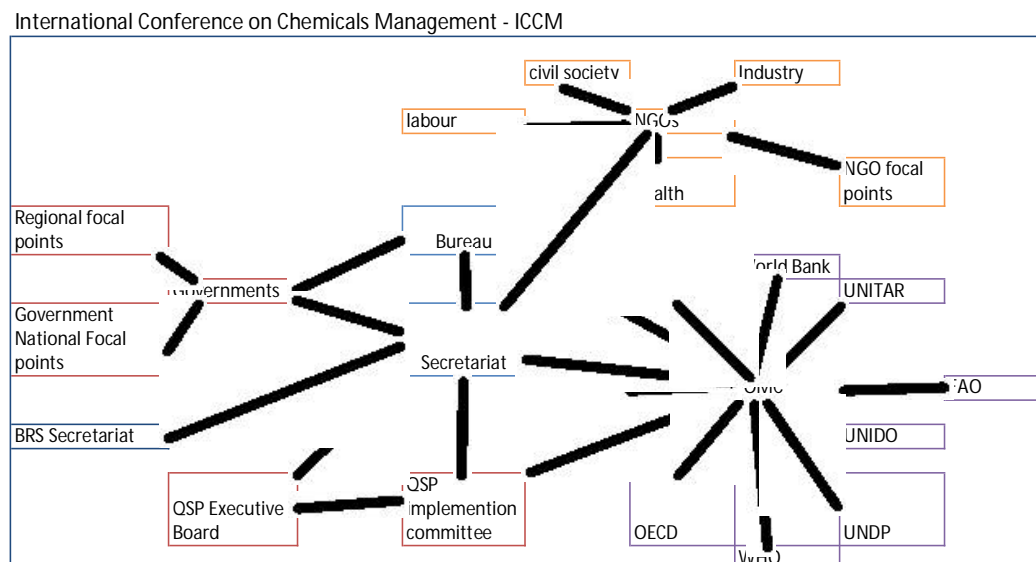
International Conference on Chemicals Management - ICCM

civil society

Industry

labour

NGOs

NGO focal points

alth

Regional focal points

Bureau

Governments

World Bank

UNITAR

Government National Focal points

Secretariat

OMC

FAO

BRS Secretariat

UNIDO

QSP Executive Board

QSP Implemention committee

OECD

UNDP

WHO